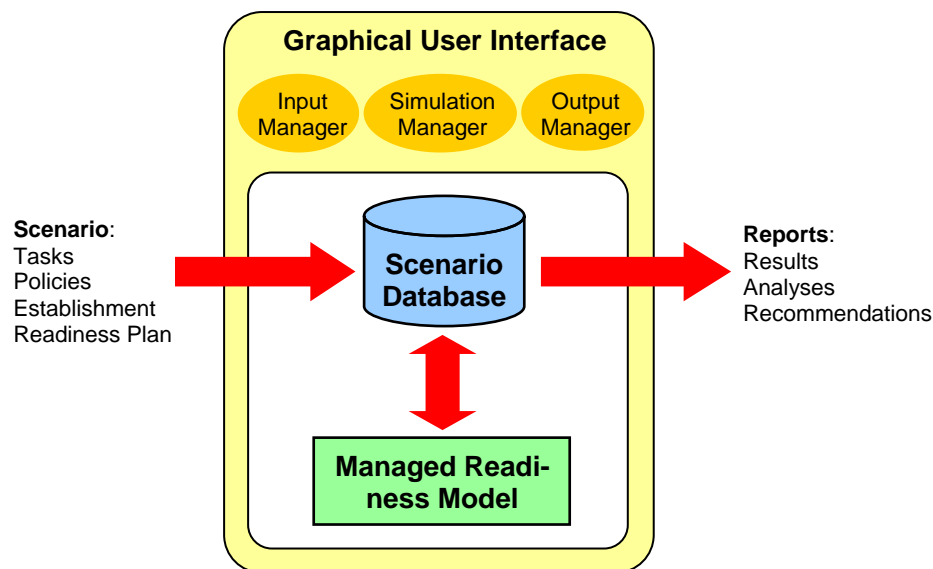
Graphical User Interface

Input Manager

Simulation Manager

Output Manager

Scenario:
Tasks
Policies
Establishment
Readiness Plan

Scenario Database

Reports:
Results
Analyses
Recommendations

Managed Readiness Model